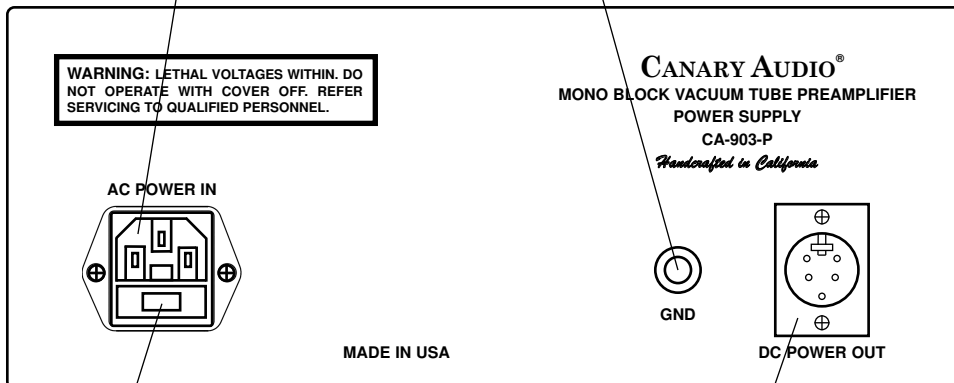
WARNING: LETHAL VOLTAGES WITHIN. DO NOT OPERATE WITH COVER OFF. REFER SERVICING TO QUALIFIED PERSONNEL.

CANARY AUDIO®
MONO BLOCK VACUUM TUBE PREAMPLIFIER
POWER SUPPLY
CA-903-P
Handcrafted in California

AC POWER IN

GND

MADE IN USA

DC POWER OUT